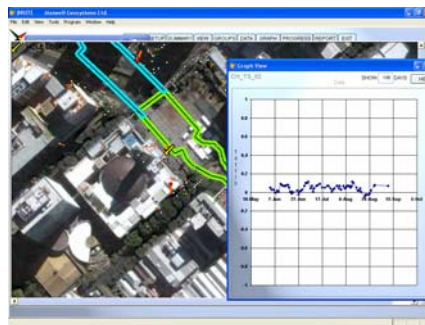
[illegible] Maxwell Geosystems Ltd.
File Edit View Tools Program Window Help
SETUP SUMMARY VIEW GROUPS DATA GRAPH PROGRESS REPORT EXIT
Graph View
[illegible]
SHOW 100 DAYS
Date
1
0.8
0.6
0.4
0.2
0
-0.2
-0.4
-0.6
-0.8
-1
16 May
7 Jun
27 Jun
17 Jul
6 Aug
26 Aug
15 Sep
5 Oct